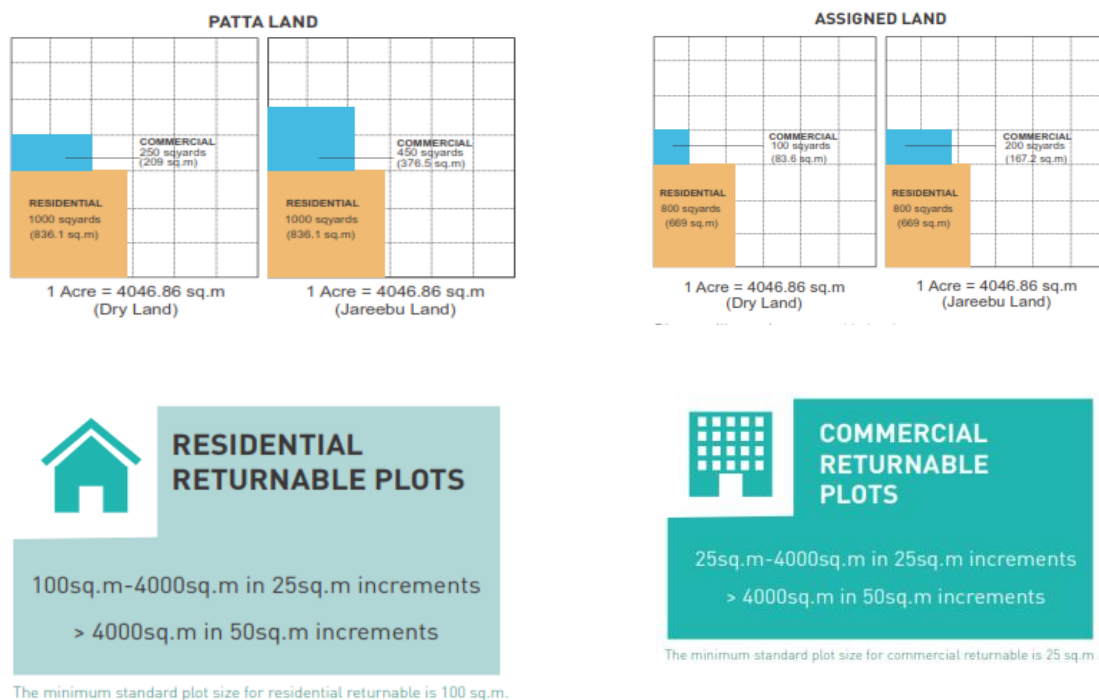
PATTA LAND

COMMERCIAL
250 sqyards
(209 sq.m)

RESIDENTIAL
1000 sqyards
(836.1 sq.m)

1 Acre = 4046.86 sq.m
(Dry Land)

COMMERCIAL
450 sqyards
(376.5 sq.m)

RESIDENTIAL
1000 sqyards
(836.1 sq.m)

1 Acre = 4046.86 sq.m
(Jareebu Land)

ASSIGNED LAND

COMMERCIAL
100 sqyards
(83.6 sq.m)

RESIDENTIAL
800 sqyards
(669 sq.m)

1 Acre = 4046.86 sq.m
(Dry Land)

COMMERCIAL
200 sqyards
(167.2 sq.m)

RESIDENTIAL
800 sqyards
(669 sq.m)

1 Acre = 4046.86 sq.m
(Jareebu Land)

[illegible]

RESIDENTIAL RETURNABLE PLOTS

100sq.m-4000sq.m in 25sq.m increments

> 4000sq.m in 50sq.m increments

The minimum standard plot size for residential returnable is 100 sq.m.

COMMERCIAL RETURNABLE PLOTS

25sq.m-4000sq.m in 25sq.m increments

> 4000sq.m in 50sq.m increments

The minimum standard plot size for commercial returnable is 25 sq.m.